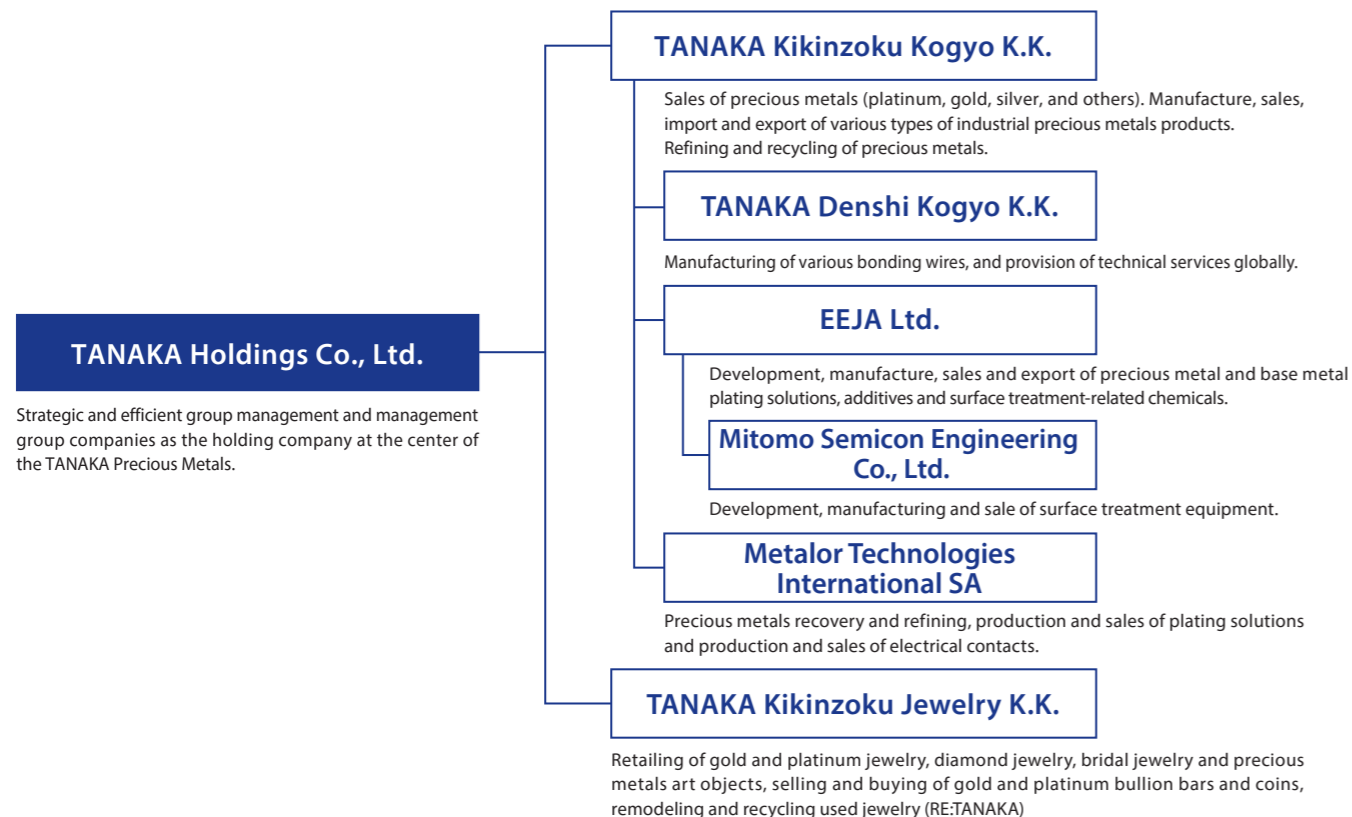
TANAKA Holdings Co., Ltd.

Strategic and efficient group management and management group companies as the holding company at the center of the TANAKA Precious Metals.

TANAKA Kikinzoku Kogyo K.K.

Sales of precious metals (platinum, gold, silver, and others). Manufacture, sales, import and export of various types of industrial precious metals products. Refining and recycling of precious metals.

TANAKA Denshi Kogyo K.K.

Manufacturing of various bonding wires, and provision of technical services globally.

EEJA Ltd.

Development, manufacture, sales and export of precious metal and base metal plating solutions, additives and surface treatment-related chemicals.

Mitomo Semicon Engineering Co., Ltd.

Development, manufacturing and sale of surface treatment equipment.

Metalor Technologies International SA

Precious metals recovery and refining, production and sales of plating solutions and production and sales of electrical contacts.

TANAKA Kikinzoku Jewelry K.K.

Retailing of gold and platinum jewelry, diamond jewelry, bridal jewelry and precious metals art objects, selling and buying of gold and platinum bullion bars and coins, remodeling and recycling used jewelry (RE:TANAKA)